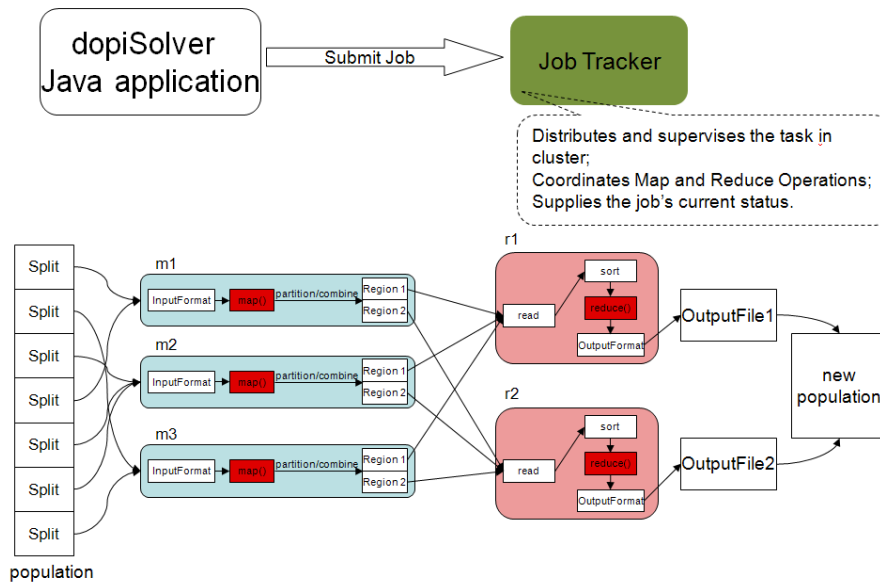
dopiSolver Java application

Submit Job

Job Tracker

Distributes and supervises the task in cluster;
Coordinates Map and Reduce Operations;
Supplies the job's current status.

Split
Split
Split
Split
Split
Split
Split

population

m1
InputFormat
map()
partition/combine
Region 1
Region 2

m2
InputFormat
map()
partition/combine
Region 1
Region 2

m3
InputFormat
map()
partition/combine
Region 1
Region 2

r1
read
sort
reduce()
OutputFormat

r2
read
sort
reduce()
OutputFormat

OutputFile1

OutputFile2

new population